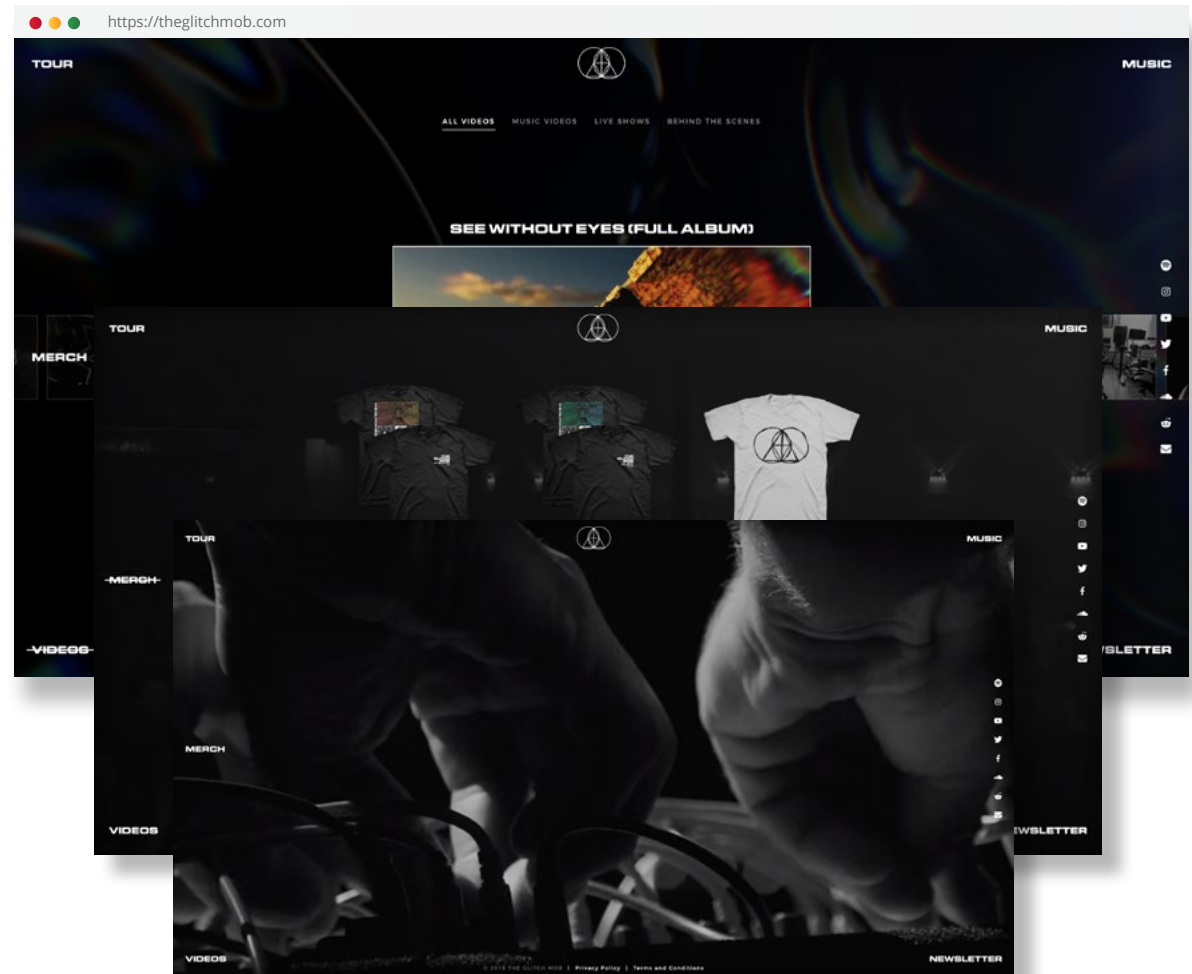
https://theglitchmob.com

TOUR

MUSIC

ALL VIDEOS MUSIC VIDEOS LIVE SHOWS BEHIND THE SCENES

SEE WITHOUT EYES (FULL ALBUM)

MERCH

VIDEOS

NEWSLETTER

TOUR

MUSIC

MERCH

VIDEOS

NEWSLETTER

TOUR

MUSIC

MERCH

VIDEOS

NEWSLETTER

© 2018 THE GLITCH MOB | Privacy Policy | Terms and Conditions